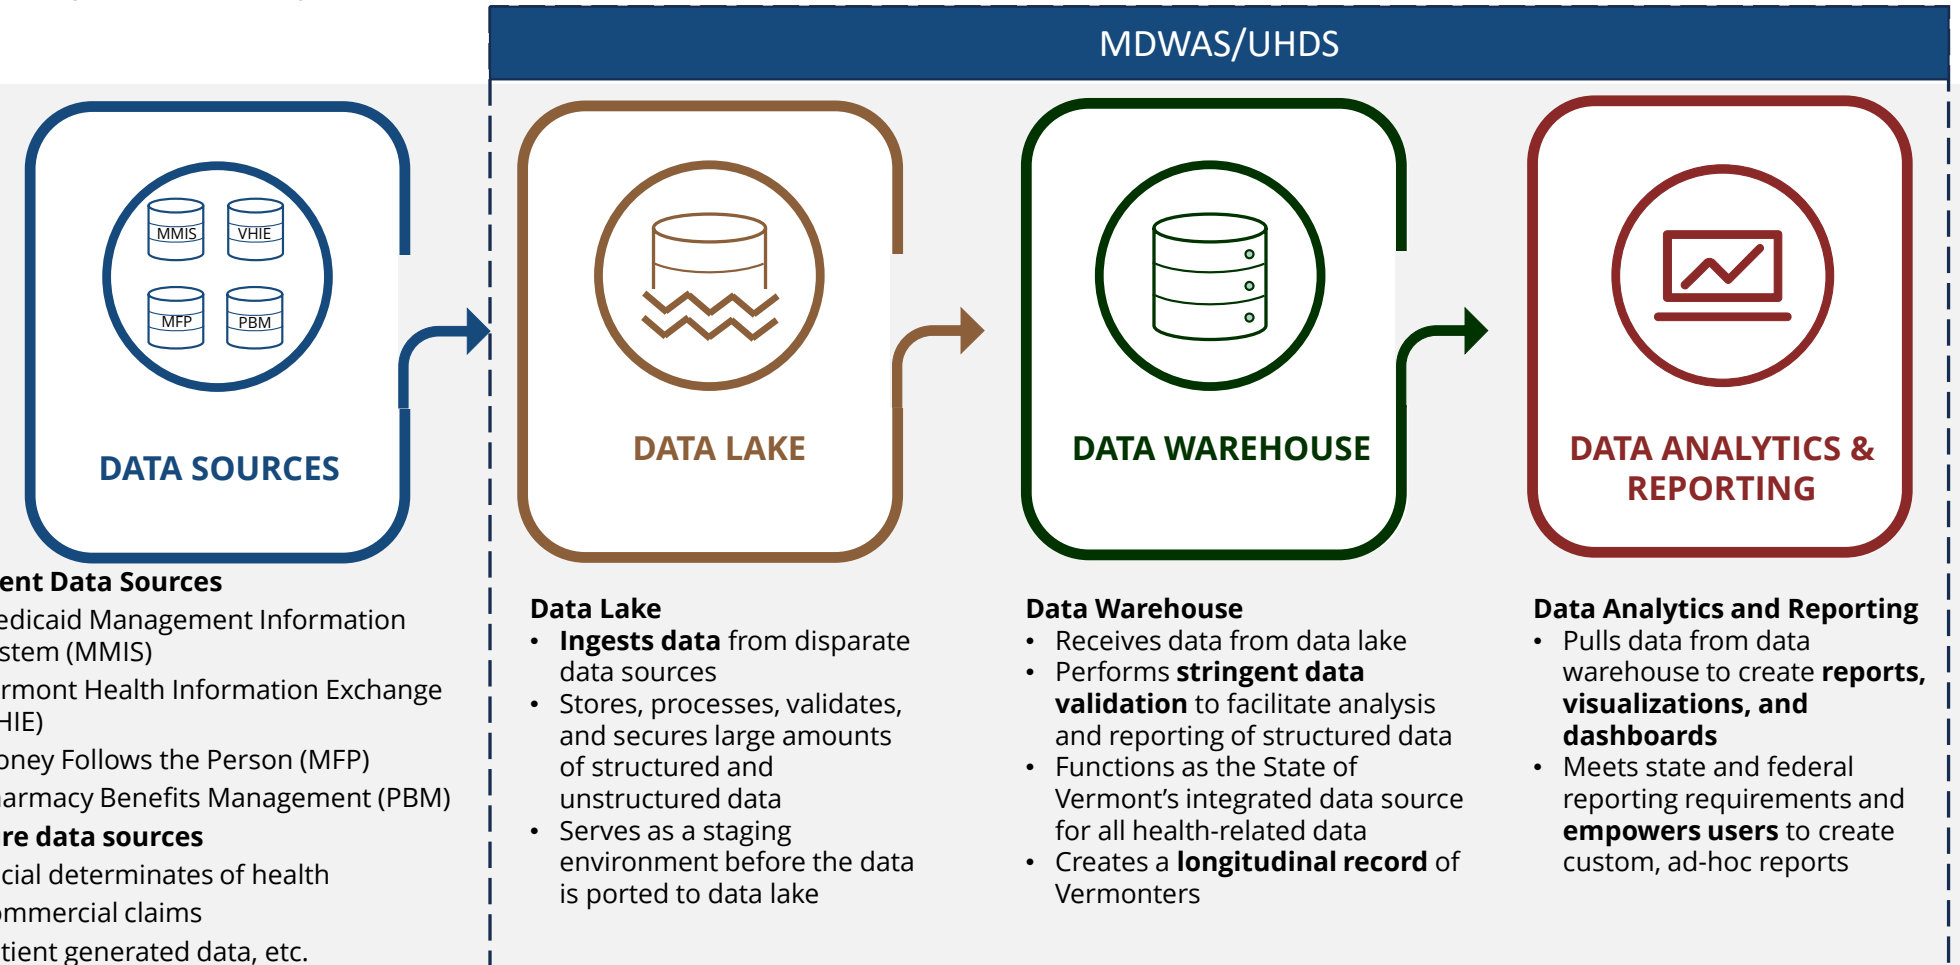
MDWAS/UHDS

MMIS VHIE MFP PBM

DATA SOURCES

DATA LAKE

DATA WAREHOUSE

DATA ANALYTICS & REPORTING

ent Data Sources
edicaid Management Information stem (MMIS)
rmont Health Information Exchange HIE)
oney Follows the Person (MFP)
armacy Benefits Management (PBM)
re data sources
cial determinates of health
mmercial claims
tient generated data, etc.

Data Lake
• **Ingests data** from disparate data sources
• Stores, processes, validates, and secures large amounts of structured and unstructured data
• Serves as a staging environment before the data is ported to data lake

Data Warehouse
• Receives data from data lake
• Performs **stringent data validation** to facilitate analysis and reporting of structured data
• Functions as the State of Vermont's integrated data source for all health-related data
• Creates a **longitudinal record** of Vermonters

Data Analytics and Reporting
• Pulls data from data warehouse to create **reports, visualizations, and dashboards**
• Meets state and federal reporting requirements and **empowers users** to create custom, ad-hoc reports